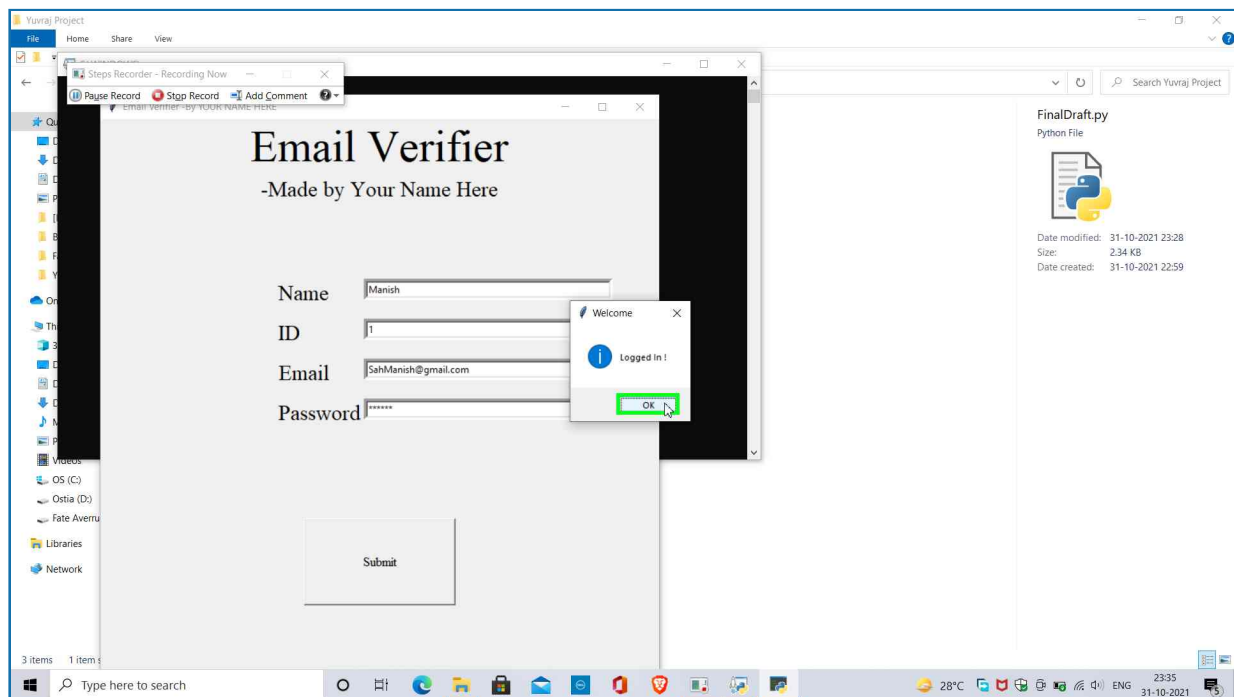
Yuvraj Project

File Home Share View

Steps Recorder - Recording Now

Pause Record Stop Record Add Comment

Email Verifier -By YOUR NAME HERE

Email Verifier

-Made by Your Name Here

Name Manish

ID 1

Email SahManish@gmail.com

Password ******

Submit

Welcome

Logged In !

OK

Search Yuvraj Project

FinalDraft.py

Python File

Date modified: 31-10-2021 23:28

Size: 2.34 KB

Date created: 31-10-2021 22:59

Videos

OS (C:)

Ostia (D:)

Fate Averru

Libraries

Network

3 items 1 item

Type here to search

28°C ENG 23:35 31-10-2021